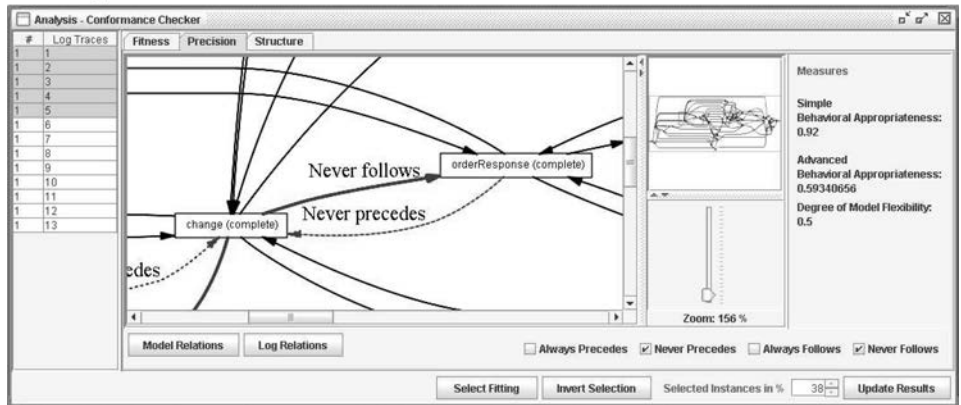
Analysis - Conformance Checker

| # | Log Traces |
|---|---|
| 1 | 1 |
| 1 | 2 |
| 1 | 3 |
| 1 | 4 |
| 1 | 5 |
| 1 | 6 |
| 1 | 7 |
| 1 | 8 |
| 1 | 9 |
| 1 | 10 |
| 1 | 11 |
| 1 | 12 |
| 1 | 13 |

Fitness Precision Structure

Never follows

orderResponse (complete)

Never precedes

change (complete)

edes

Zoom: 156 %

Measures

Simple
Behavioral Appropriateness:
0.92

Advanced
Behavioral Appropriateness:
0.59340656

Degree of Model Flexibility:
0.5

Model Relations Log Relations

Always Precedes Never Precedes Always Follows Never Follows

Select Fitting Invert Selection Selected Instances in % 38 Update Results